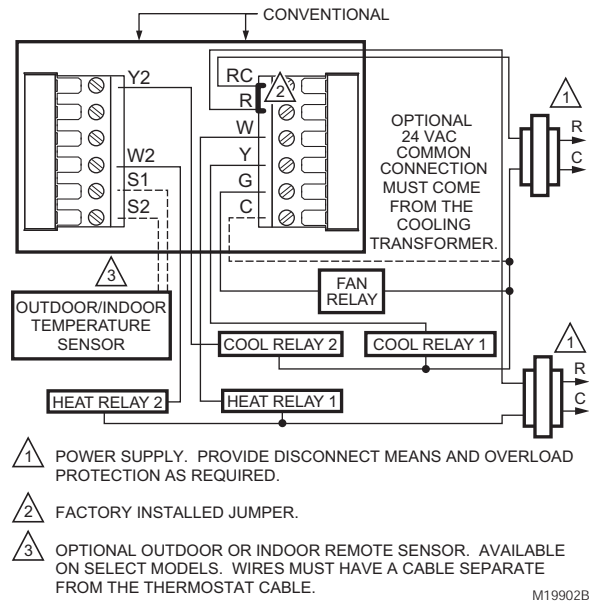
CONVENTIONAL

Y2

W2

S1

S2

RC

R

2

W

Y

G

C

OPTIONAL 24 VAC COMMON CONNECTION MUST COME FROM THE COOLING TRANSFORMER.

1

R

C

3

OUTDOOR/INDOOR TEMPERATURE SENSOR

FAN RELAY

COOL RELAY 2

COOL RELAY 1

1

R

C

HEAT RELAY 2

HEAT RELAY 1

1 POWER SUPPLY. PROVIDE DISCONNECT MEANS AND OVERLOAD PROTECTION AS REQUIRED.

2 FACTORY INSTALLED JUMPER.

3 OPTIONAL OUTDOOR OR INDOOR REMOTE SENSOR. AVAILABLE ON SELECT MODELS. WIRES MUST HAVE A CABLE SEPARATE FROM THE THERMOSTAT CABLE.

M19902B